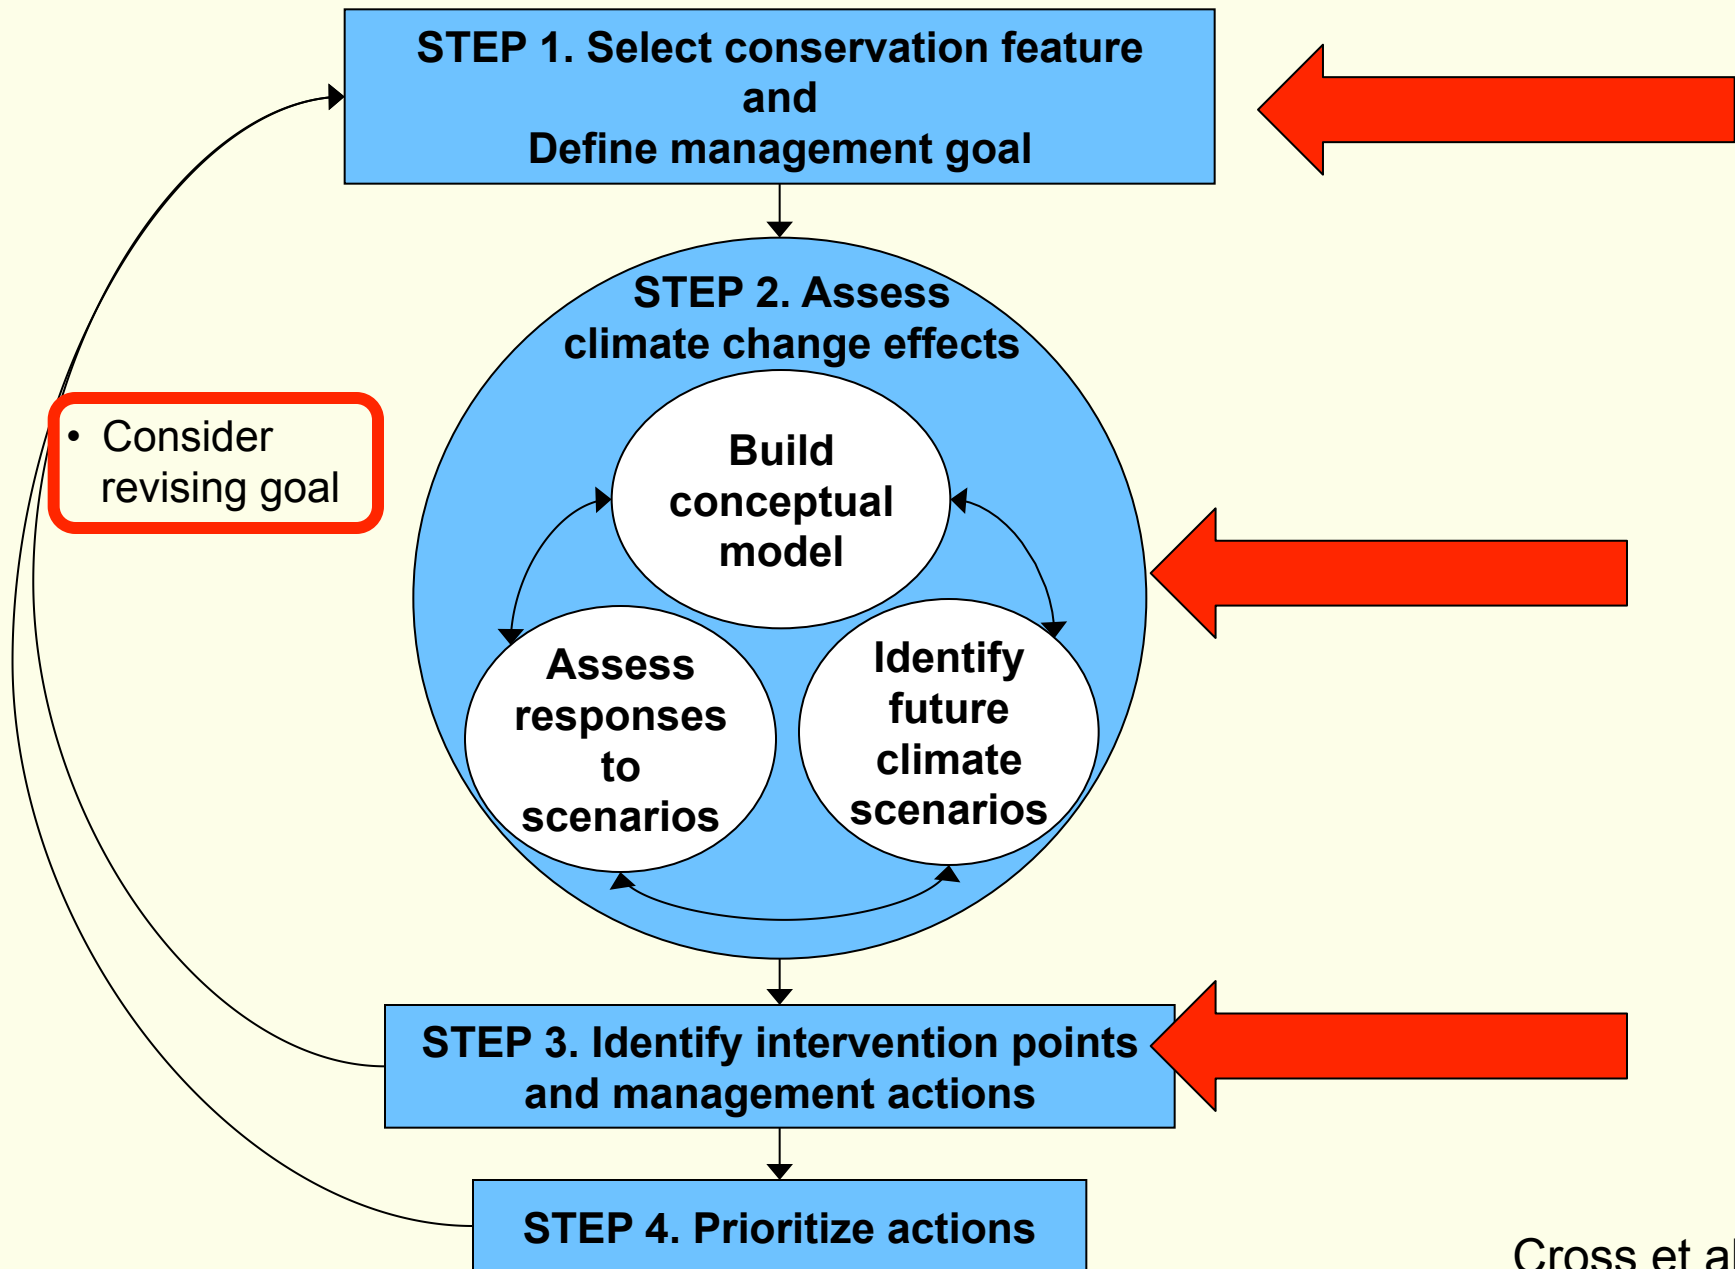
STEP 1. Select conservation feature and Define management goal

STEP 2. Assess climate change effects

Build conceptual model

Assess responses to scenarios

Identify future climate scenarios

• Consider revising goal

STEP 3. Identify intervention points and management actions

STEP 4. Prioritize actions

Cross et al